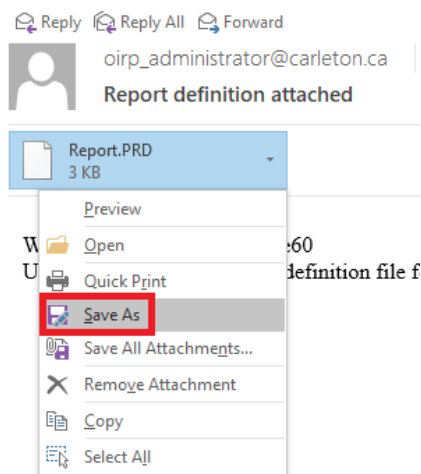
Reply Reply All Forward

oirp_administrator@carleton.ca

Report definition attached

Report.PRD
3 KB

W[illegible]e60
U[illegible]definition file f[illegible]

Preview
Open
Quick Print
Save As
Save All Attachments...
Remove Attachment
Copy
Select All